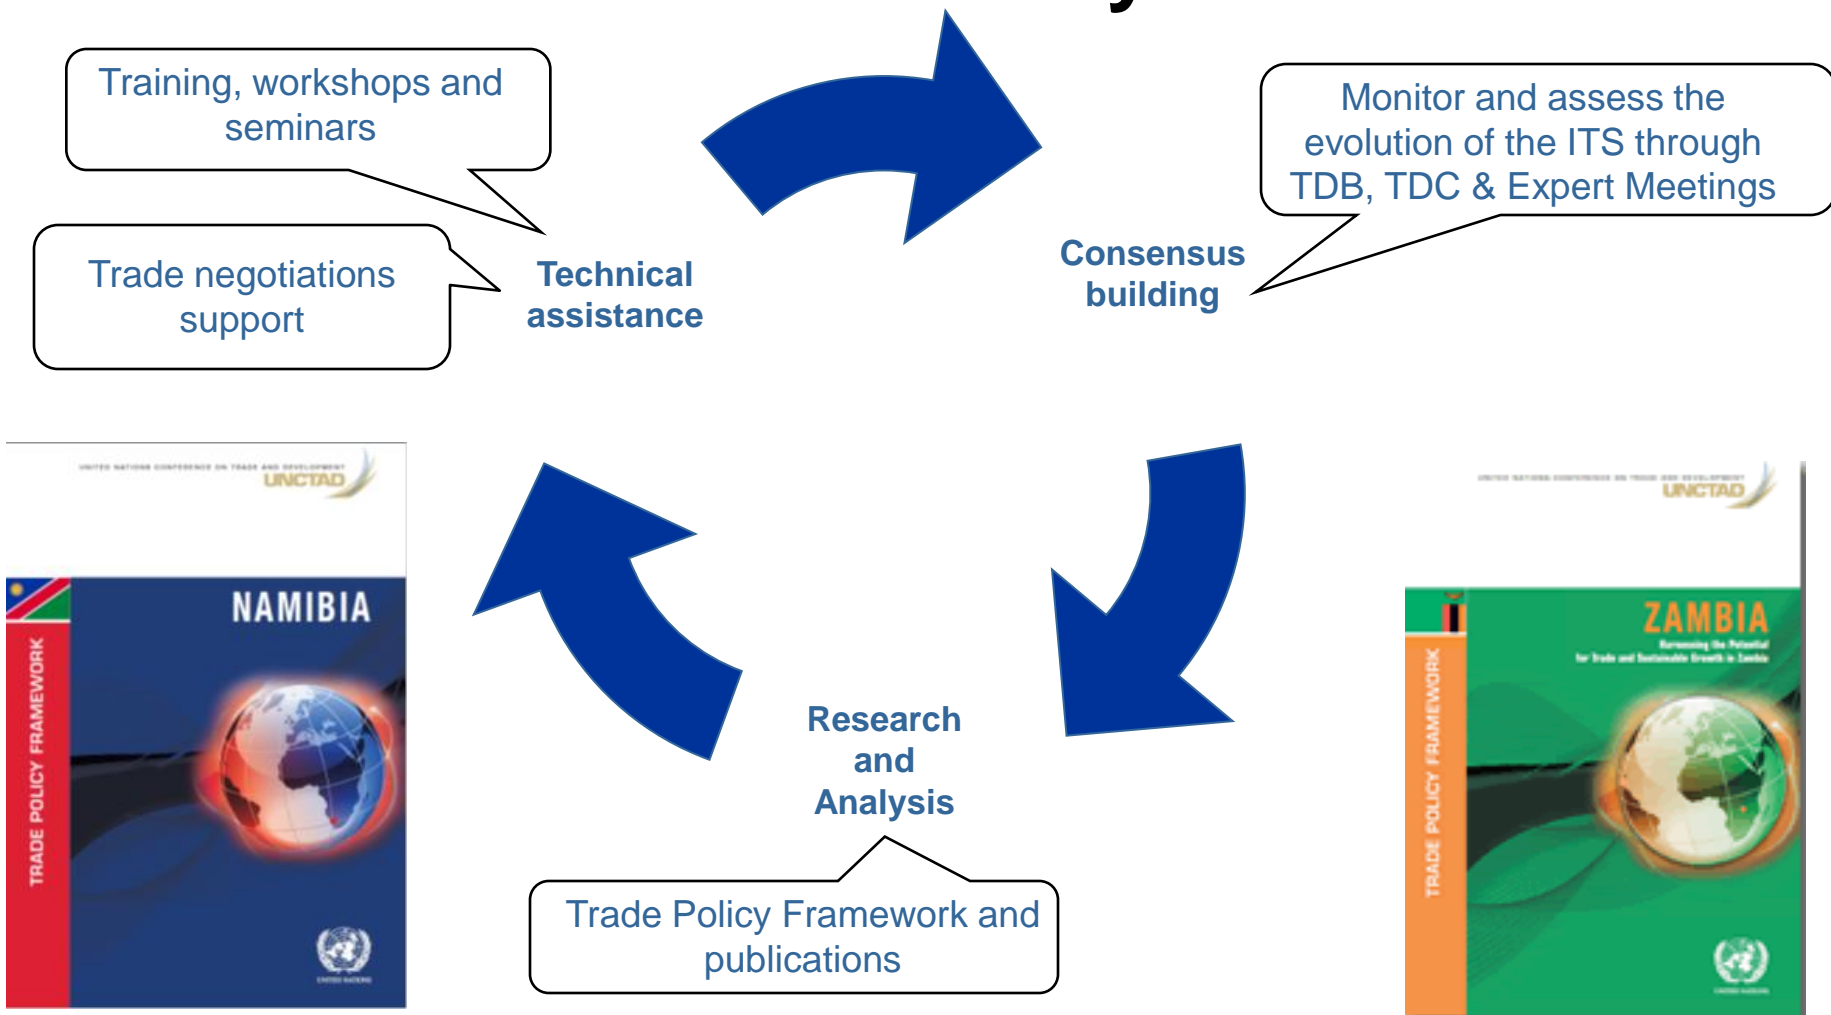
Training, workshops and seminars

Monitor and assess the evolution of the ITS through TDB, TDC & Expert Meetings

Trade negotiations support

Technical assistance

Consensus building

UNITED NATIONS CONFERENCE ON TRADE AND DEVELOPMENT
UNCTAD

NAMIBIA

TRADE POLICY FRAMEWORK

UNITED NATIONS CONFERENCE ON TRADE AND DEVELOPMENT
UNCTAD

ZAMBIA
Harnessing the Potential for Trade and Sustainable Growth in Zambia

TRADE POLICY FRAMEWORK

Research and Analysis

Trade Policy Framework and publications